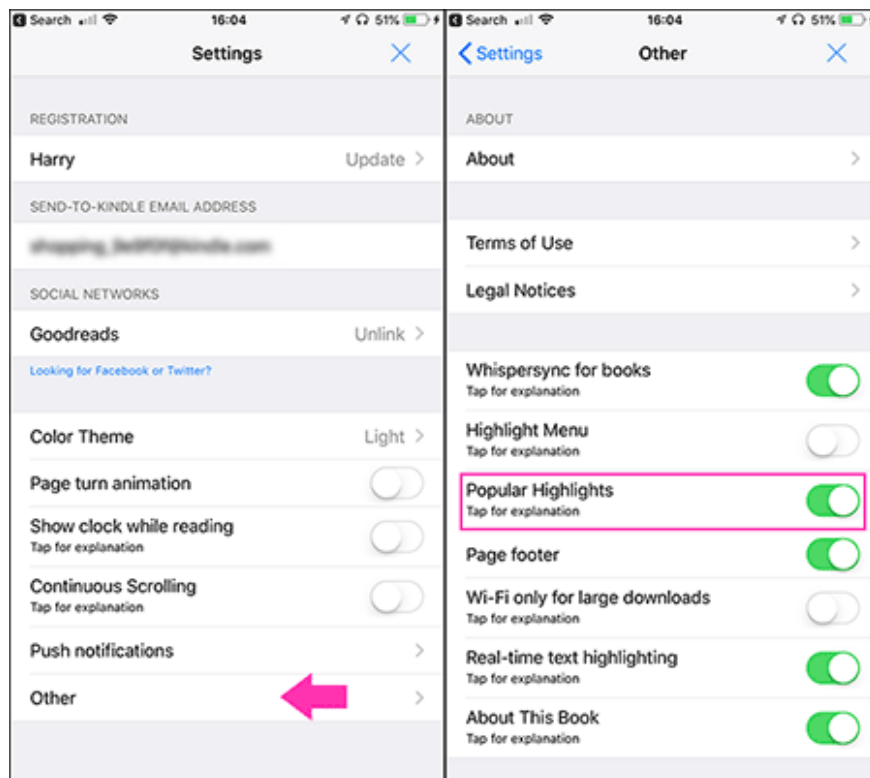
Search 16:04 51%

Settings ✕

REGISTRATION

Harry Update >

SEND-TO-KINDLE EMAIL ADDRESS

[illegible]

SOCIAL NETWORKS

Goodreads Unlink >

Looking for Facebook or Twitter?

Color Theme Light >

Page turn animation

Show clock while reading
Tap for explanation

Continuous Scrolling
Tap for explanation

Push notifications >

Other >

Search 16:04 51%

< Settings Other ✕

ABOUT

About >

Terms of Use >

Legal Notices >

Whispersync for books
Tap for explanation

Highlight Menu
Tap for explanation

Popular Highlights
Tap for explanation

Page footer

Wi-Fi only for large downloads
Tap for explanation

Real-time text highlighting
Tap for explanation

About This Book
Tap for explanation